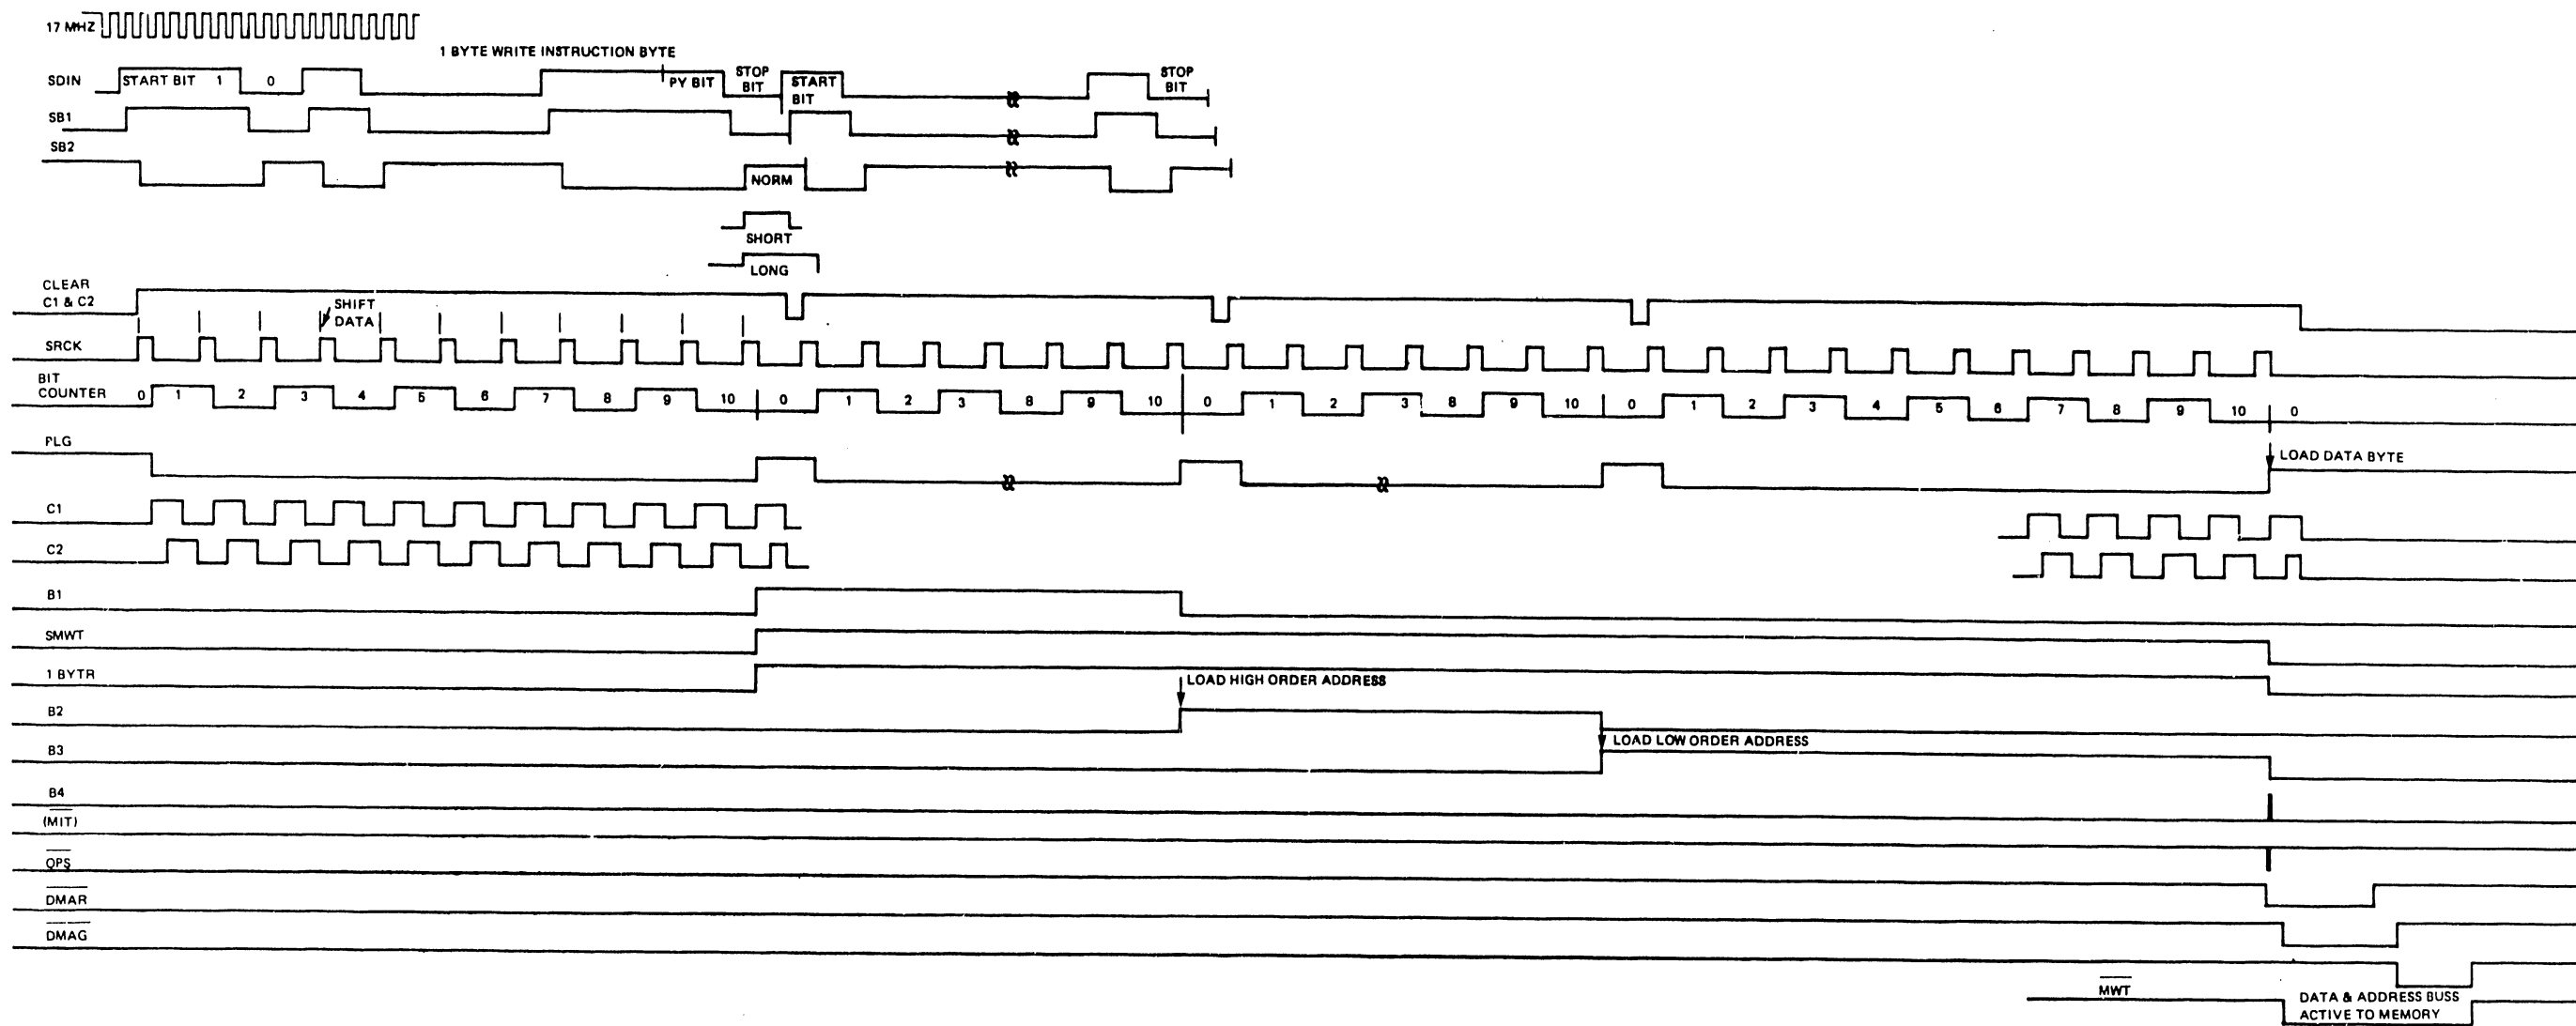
17 MHZ

1 BYTE WRITE INSTRUCTION BYTE

SDIN START BIT 1 0 PY BIT STOP BIT START BIT STOP BIT

SB1

SB2

NORM

SHORT

LONG

CLEAR C1 & C2

SHIFT DATA

SRCK

BIT COUNTER 0 1 2 3 4 5 6 7 8 9 10 0 1 2 3 8 9 10 0 1 2 3 8 9 10 0 1 2 3 4 5 6 7 8 9 10 0

PLG

LOAD DATA BYTE

C1

C2

B1

SMWT

1 BYTR

LOAD HIGH ORDER ADDRESS

B2

B3

LOAD LOW ORDER ADDRESS

B4

$\overline{(MIT)}$

$\overline{OPS}$

$\overline{DMAR}$

$\overline{DMAG}$

$\overline{MWT}$

DATA & ADDRESS BUSS ACTIVE TO MEMORY